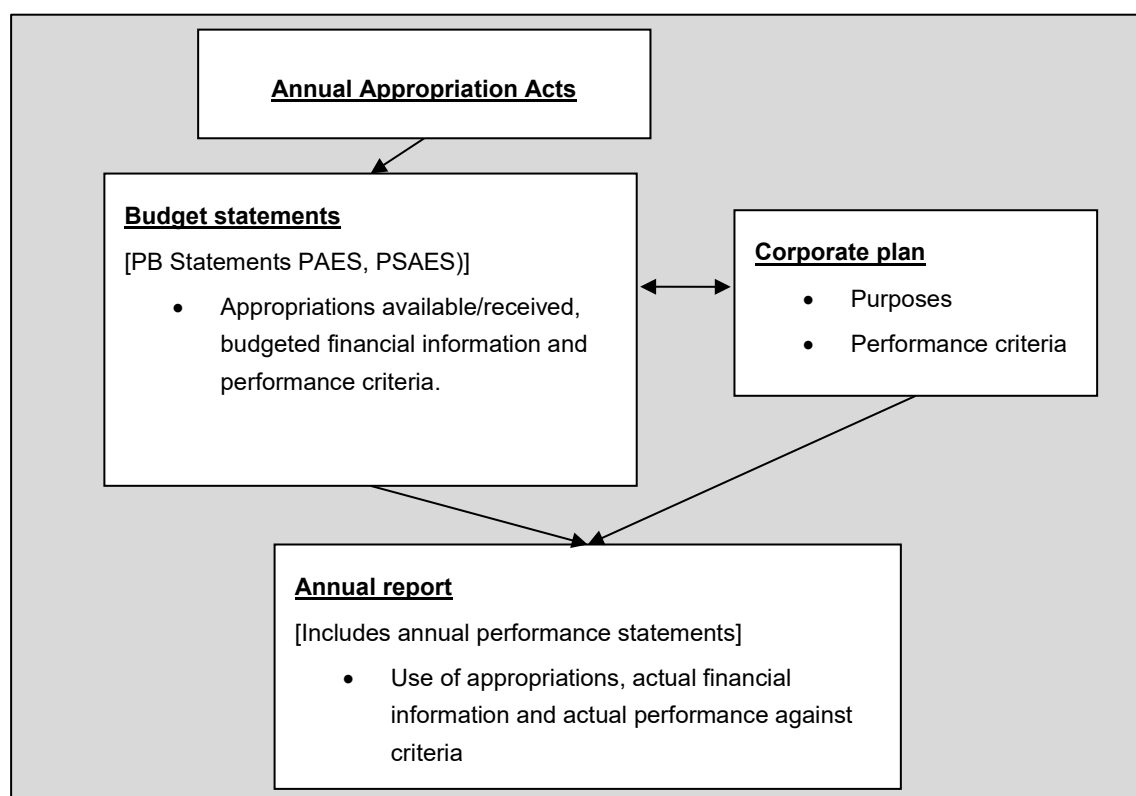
Annual Appropriation Acts

Budget statements

[PB Statements PAES, PSAES)]

- Appropriations available/received, budgeted financial information and performance criteria.

Corporate plan

- Purposes
- Performance criteria

Annual report

[Includes annual performance statements]

- Use of appropriations, actual financial information and actual performance against criteria